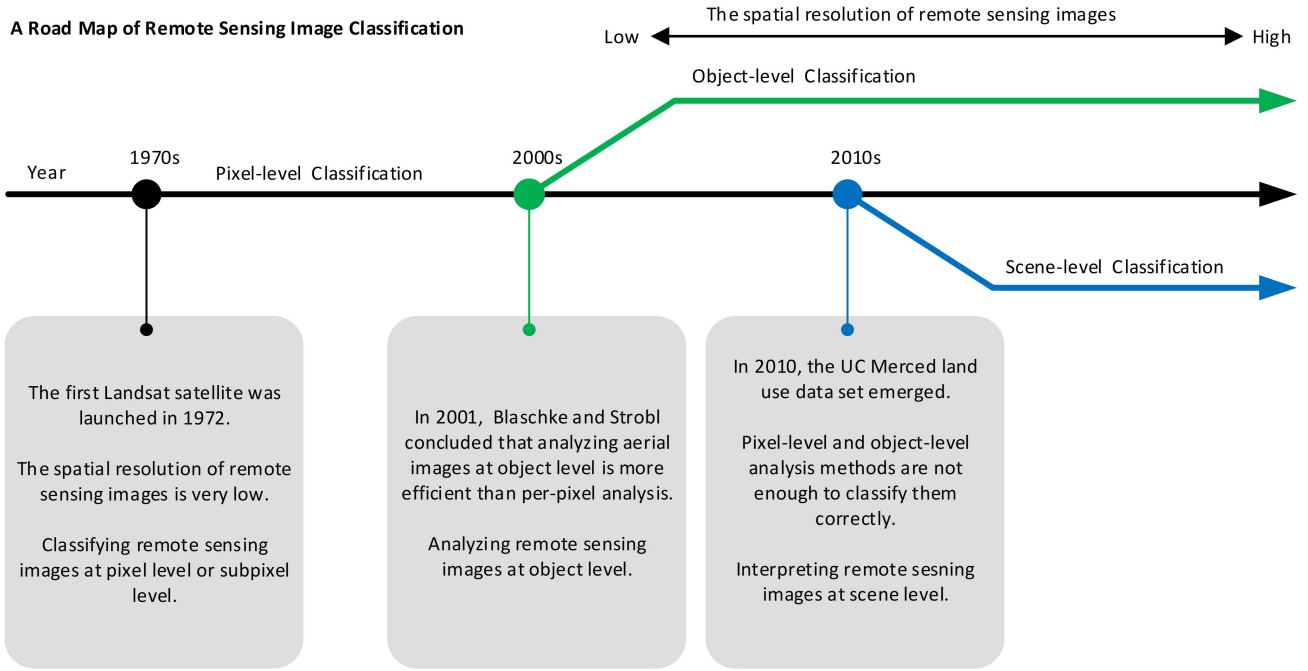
A Road Map of Remote Sensing Image Classification

The spatial resolution of remote sensing images

Low

High

Object-level Classification

Year

1970s

Pixel-level Classification

2000s

2010s

Scene-level Classification

The first Landsat satellite was launched in 1972.

The spatial resolution of remote sensing images is very low.

Classifying remote sensing images at pixel level or subpixel level.

In 2001, Blaschke and Strobl concluded that analyzing aerial images at object level is more efficient than per-pixel analysis.

Analyzing remote sensing images at object level.

In 2010, the UC Merced land use data set emerged.

Pixel-level and object-level analysis methods are not enough to classify them correctly.

Interpreting remote sesning images at scene level.